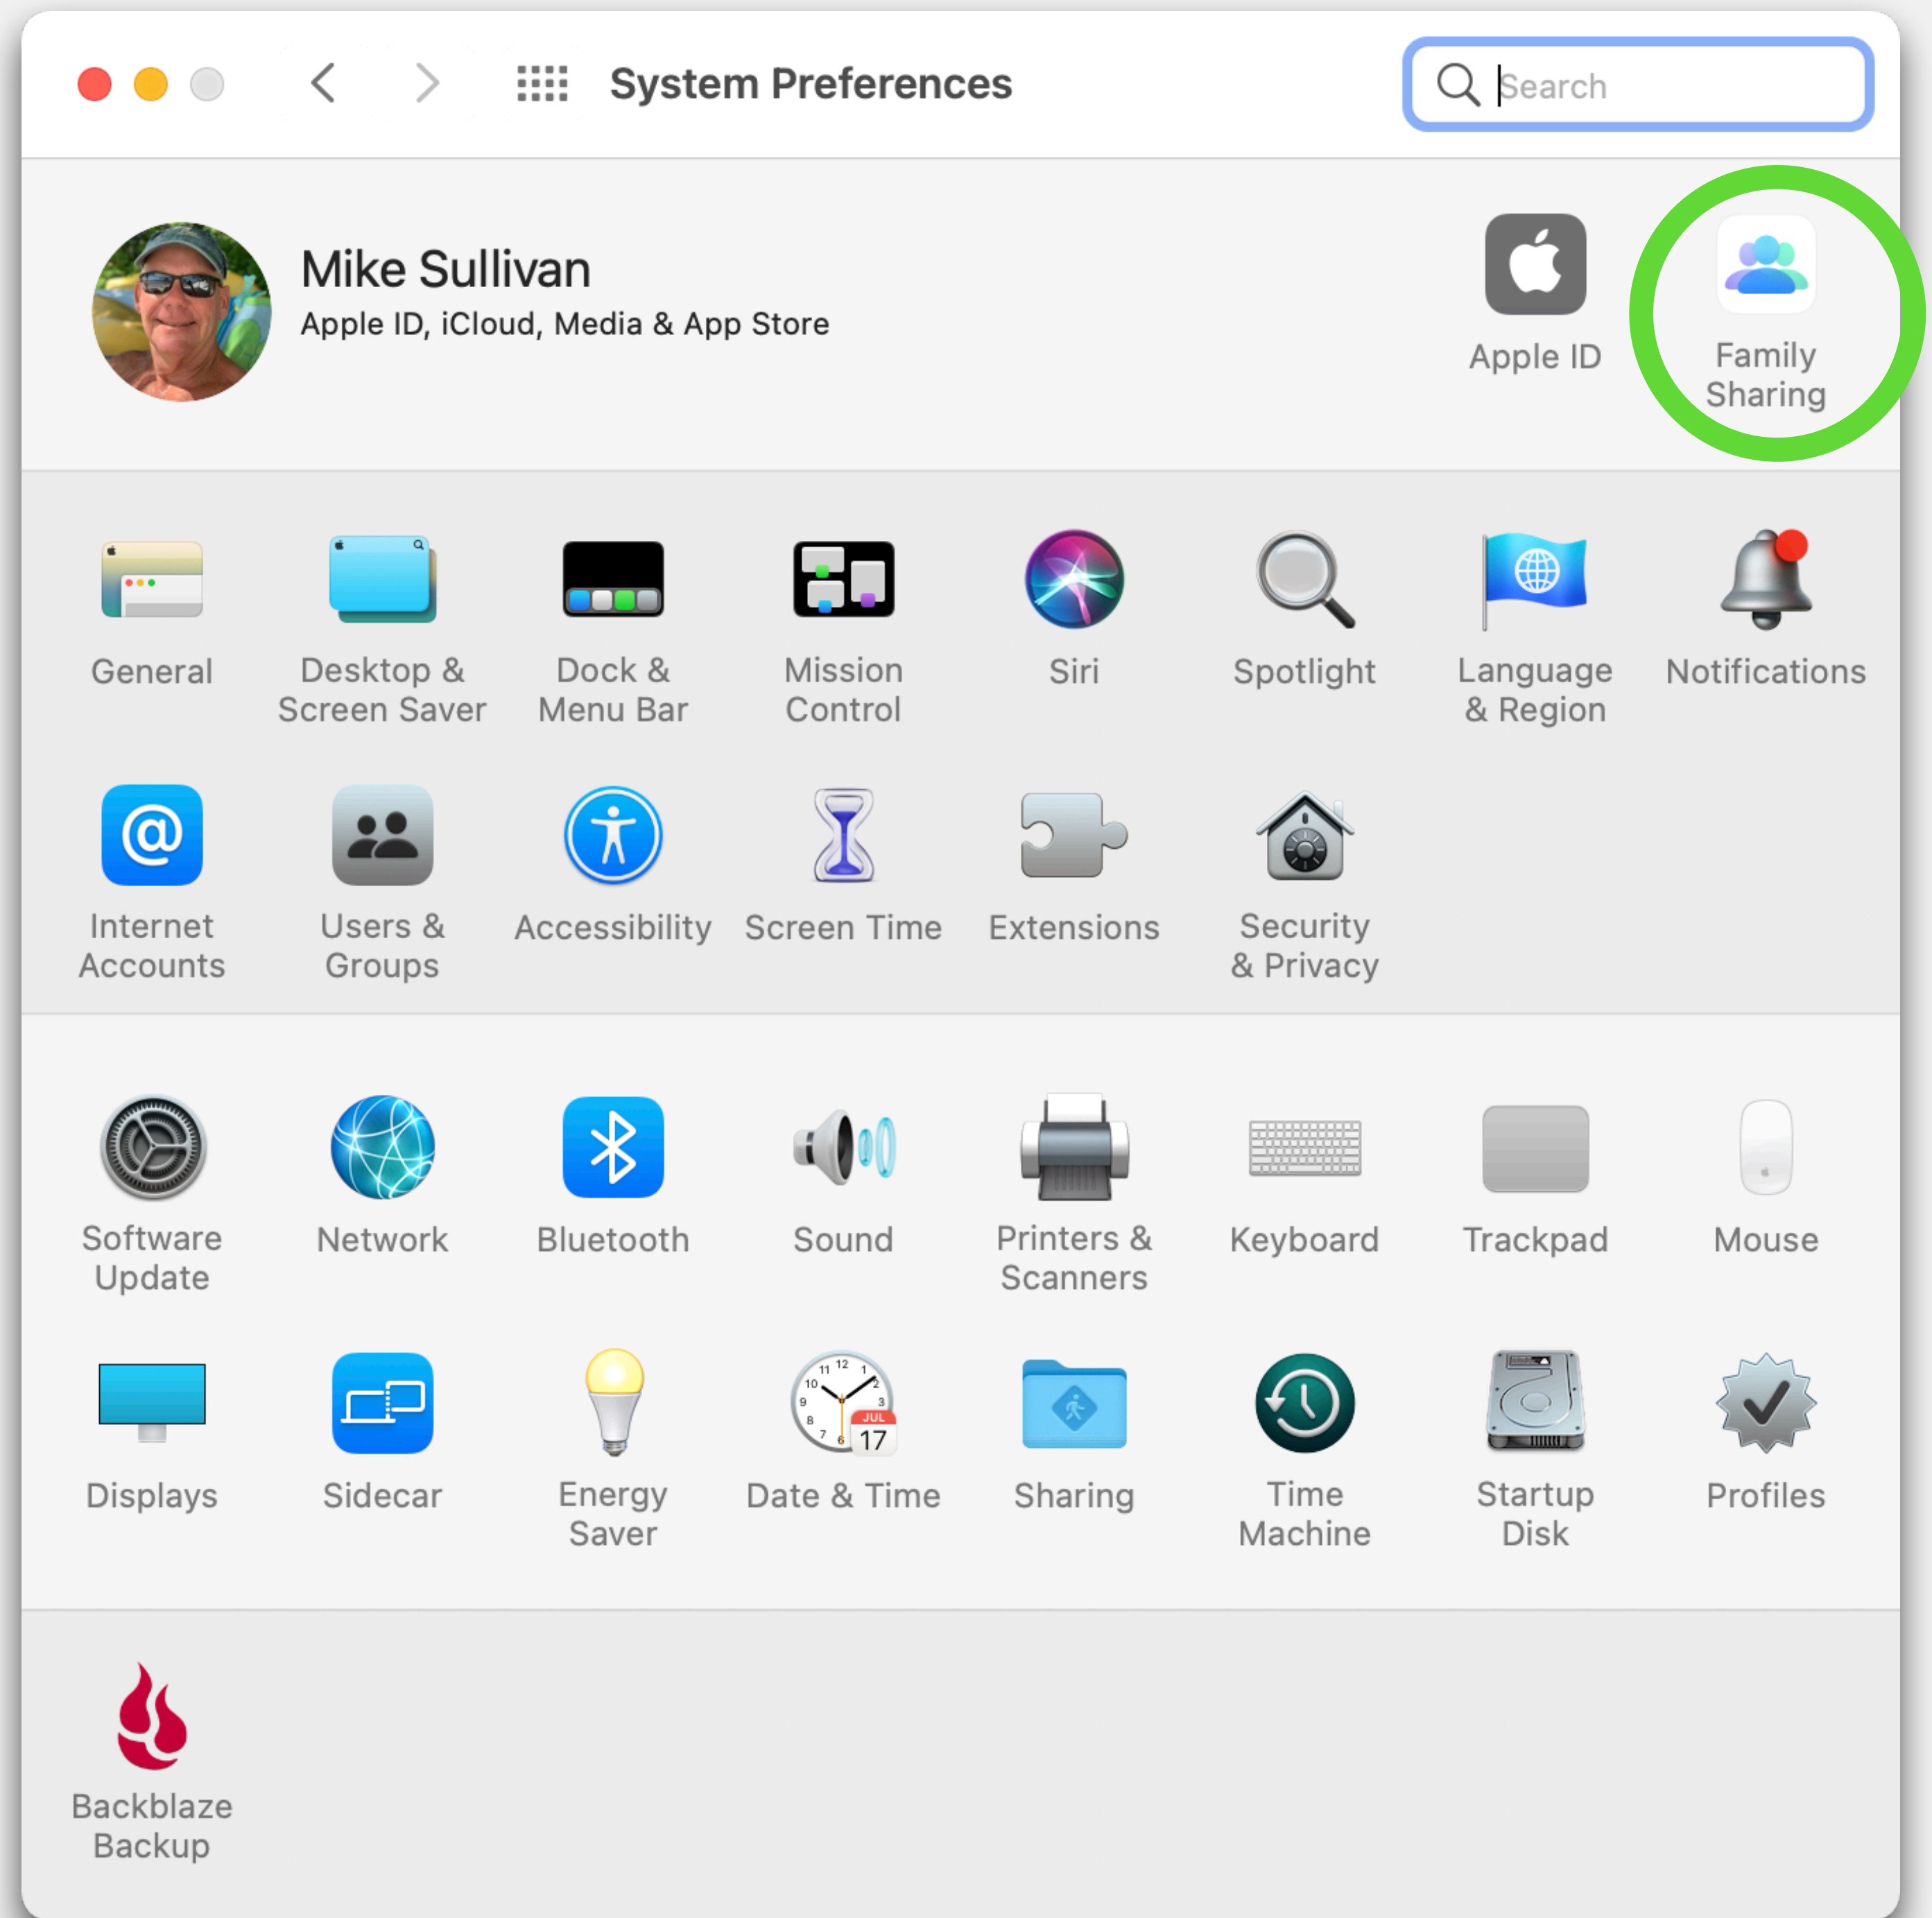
System Preferences

Search

Mike Sullivan
Apple ID, iCloud, Media & App Store

Apple ID

Family Sharing

General

Desktop & Screen Saver

Dock & Menu Bar

Mission Control

Siri

Spotlight

Language & Region

Notifications

Internet Accounts

Users & Groups

Accessibility

Screen Time

Extensions

Security & Privacy

Software Update

Network

Bluetooth

Sound

Printers & Scanners

Keyboard

Trackpad

Mouse

Displays

Sidecar

Energy Saver

JUL 17

Date & Time

Sharing

Time Machine

Startup Disk

Profiles

Backblaze Backup